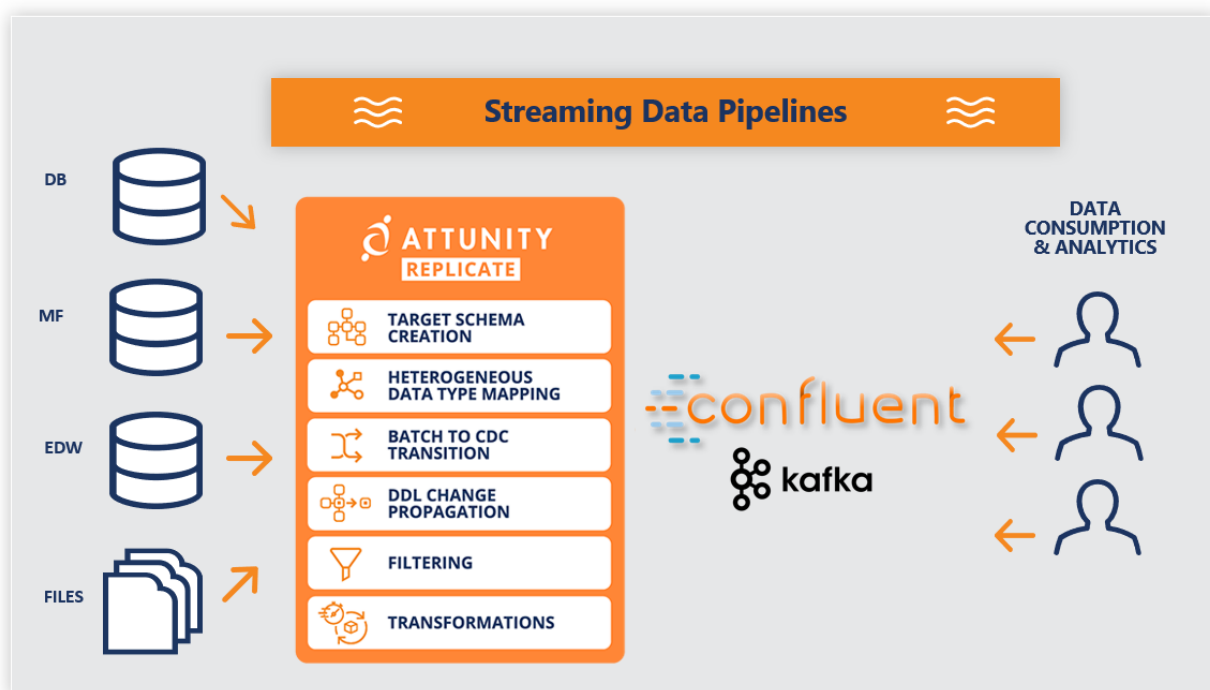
Streaming Data Pipelines

DB

MF

EDW

FILES

ATTUNITY
REPLICATE

TARGET SCHEMA CREATION

HETEROGENEOUS DATA TYPE MAPPING

BATCH TO CDC TRANSITION

DDL CHANGE PROPAGATION

FILTERING

TRANSFORMATIONS

confluent

kafka

DATA CONSUMPTION & ANALYTICS